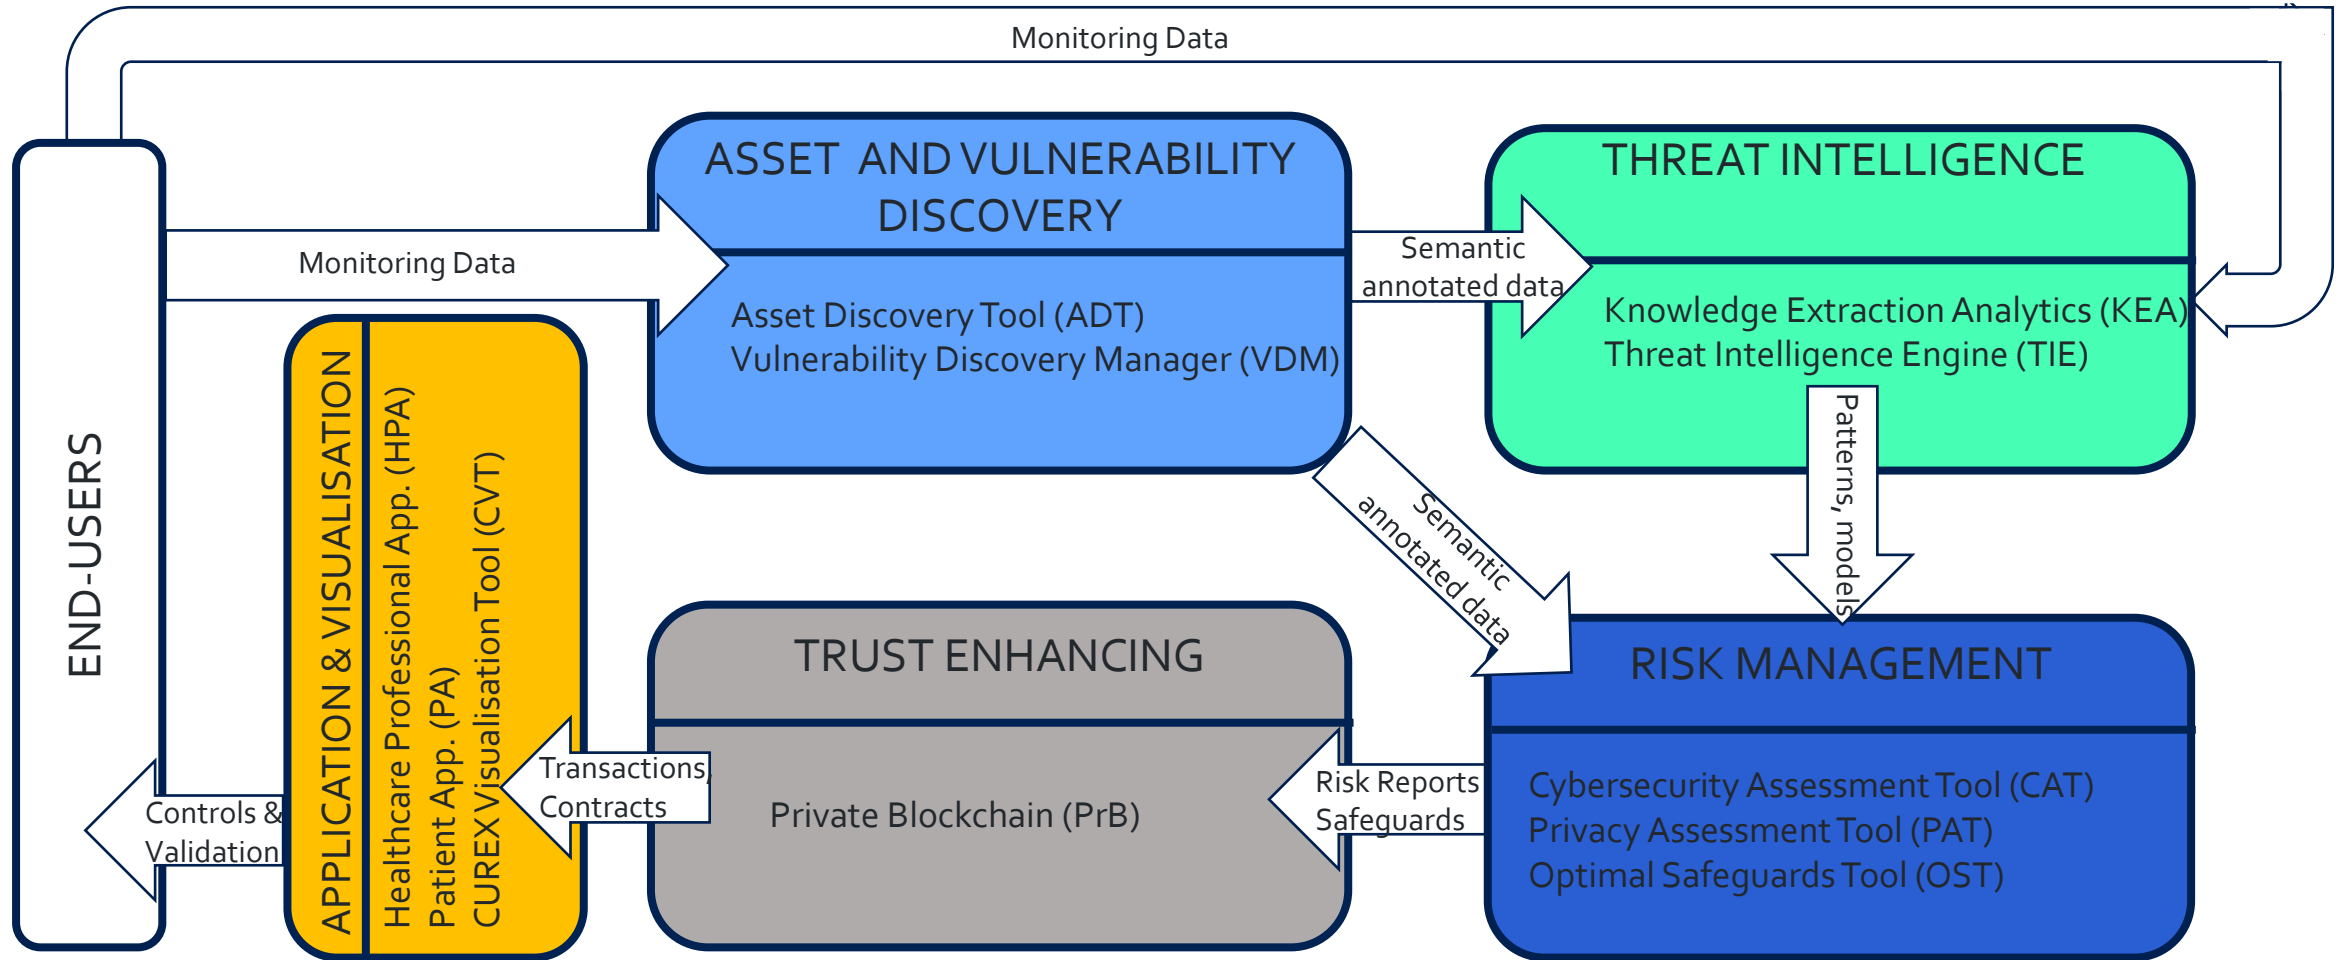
Monitoring Data

END-USERS

Monitoring Data

ASSET AND VULNERABILITY DISCOVERY

Asset Discovery Tool (ADT)
Vulnerability Discovery Manager (VDM)

Semantic annotated data

THREAT INTELLIGENCE

Knowledge Extraction Analytics (KEA)
Threat Intelligence Engine (TIE)

Patterns, models

Semantic annotated data

APPLICATION & VISUALISATION

Healthcare Professional App. (HPA)
Patient App. (PA)
CUREX Visualisation Tool (CVT)

TRUST ENHANCING

Private Blockchain (PrB)

Transactions, Contracts

Controls & Validation

Risk Reports Safeguards

RISK MANAGEMENT

Cybersecurity Assessment Tool (CAT)
Privacy Assessment Tool (PAT)
Optimal Safeguards Tool (OST)